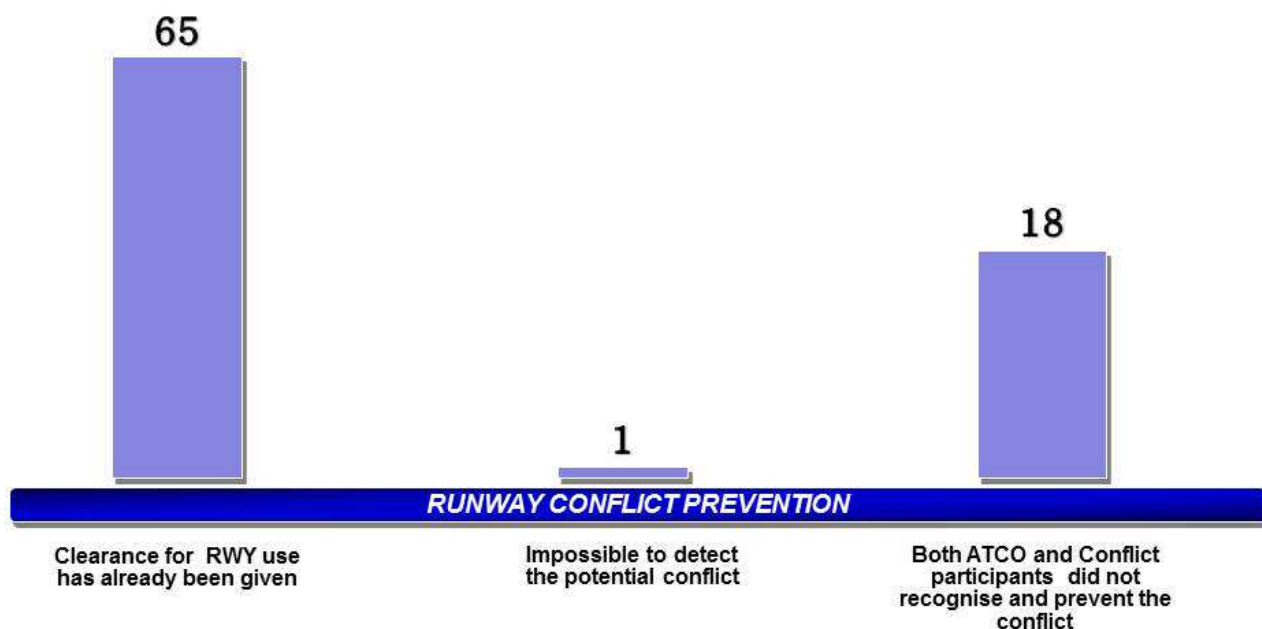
65

1

18

RUNWAY CONFLICT PREVENTION

Clearance for RWY use has already been given

Impossible to detect the potential conflict

Both ATCO and Conflict participants did not recognise and prevent the conflict